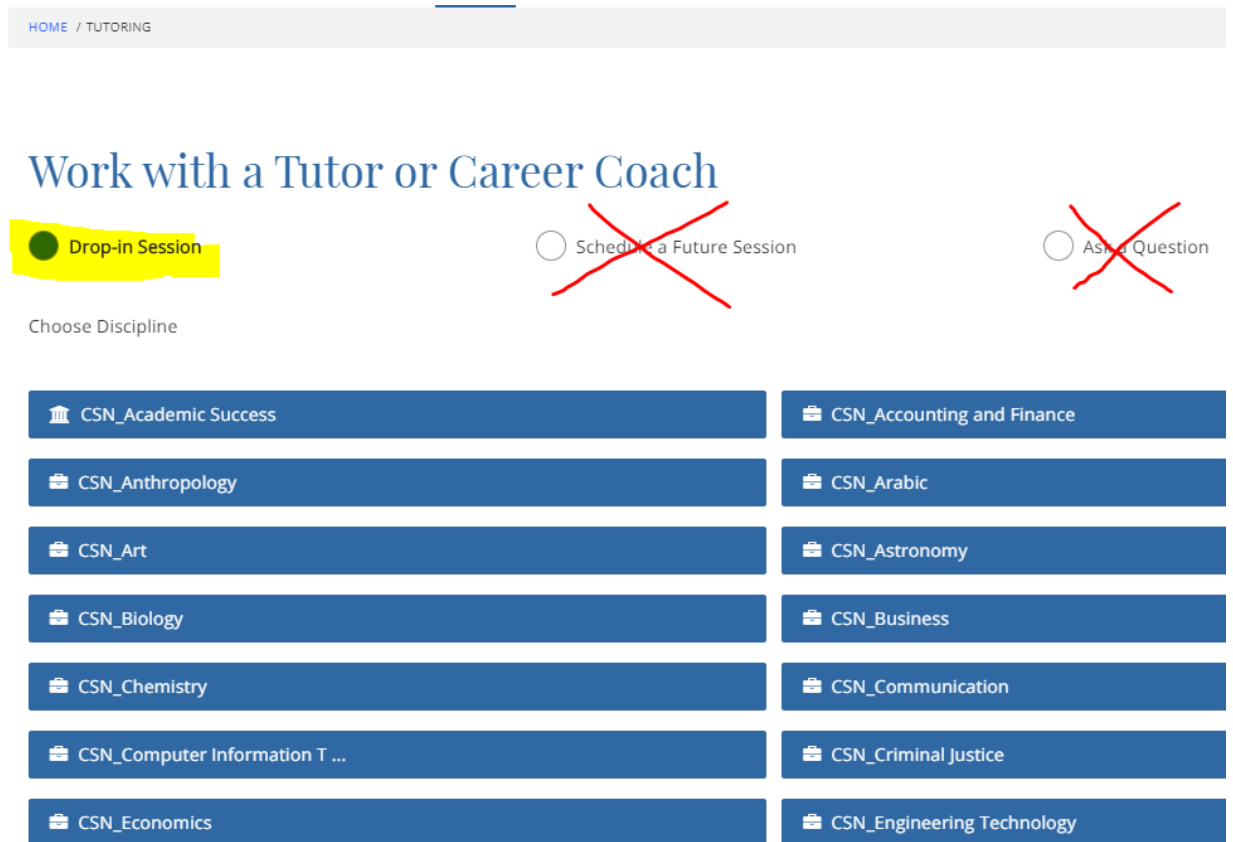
HOME / TUTORING

Work with a Tutor or Career Coach

Drop-in Session

Schedule a Future Session

Ask a Question

Choose Discipline

CSN_Academic Success

CSN_Accounting and Finance

CSN_Anthropology

CSN_Arabic

CSN_Art

CSN_Astronomy

CSN_Biology

CSN_Business

CSN_Chemistry

CSN_Communication

CSN_Computer Information T ...

CSN_Criminal Justice

CSN_Economics

CSN_Engineering Technology